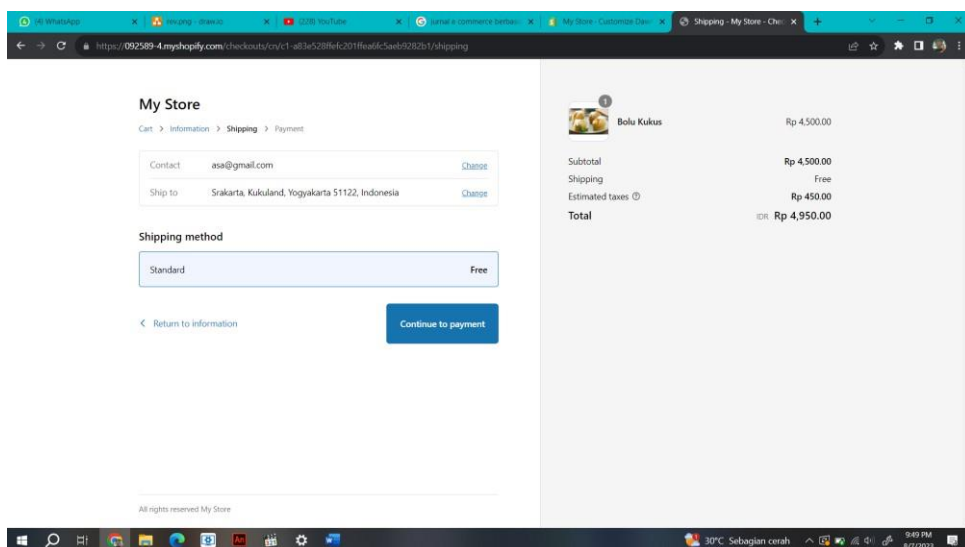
(4) WhatsApp
rev.png - draw.io
(228) YouTube
jurnal e commerce berbasi
My Store · Customize Daw
Shipping - My Store - Chec

https://092589-4.myshopify.com/checkouts/cn/c1-a83e528ffefc201ffea6fc5aeb9282b1/shipping

My Store

Cart > Information > Shipping > Payment

| Contact | asa@gmail.com | Change |
|---|---|---|
| Ship to | Srakarta, Kukuland, Yogyakarta 51122, Indonesia | Change |

Shipping method

Standard Free

< Return to information

Continue to payment

All rights reserved My Store

1
Bolu Kukus Rp 4,500.00

Subtotal Rp 4,500.00
Shipping Free
Estimated taxes Rp 450.00
Total IDR Rp 4,950.00

30°C Sebagian cerah
9:49 PM
8/7/2023